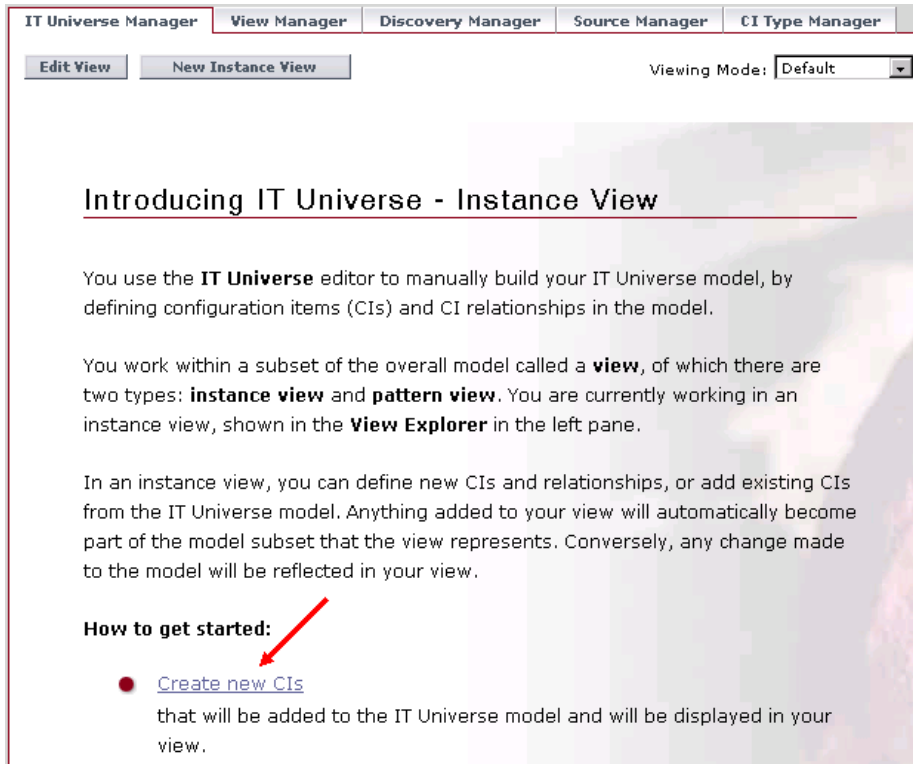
IT Universe Manager | View Manager | Discovery Manager | Source Manager | CI Type Manager

Edit View | New Instance View

Viewing Mode: Default

Introducing IT Universe - Instance View

You use the **IT Universe** editor to manually build your IT Universe model, by defining configuration items (CIs) and CI relationships in the model.

You work within a subset of the overall model called a **view**, of which there are two types: **instance view** and **pattern view**. You are currently working in an instance view, shown in the **View Explorer** in the left pane.

In an instance view, you can define new CIs and relationships, or add existing CIs from the IT Universe model. Anything added to your view will automatically become part of the model subset that the view represents. Conversely, any change made to the model will be reflected in your view.

**How to get started:**

Create new CIs
that will be added to the IT Universe model and will be displayed in your view.